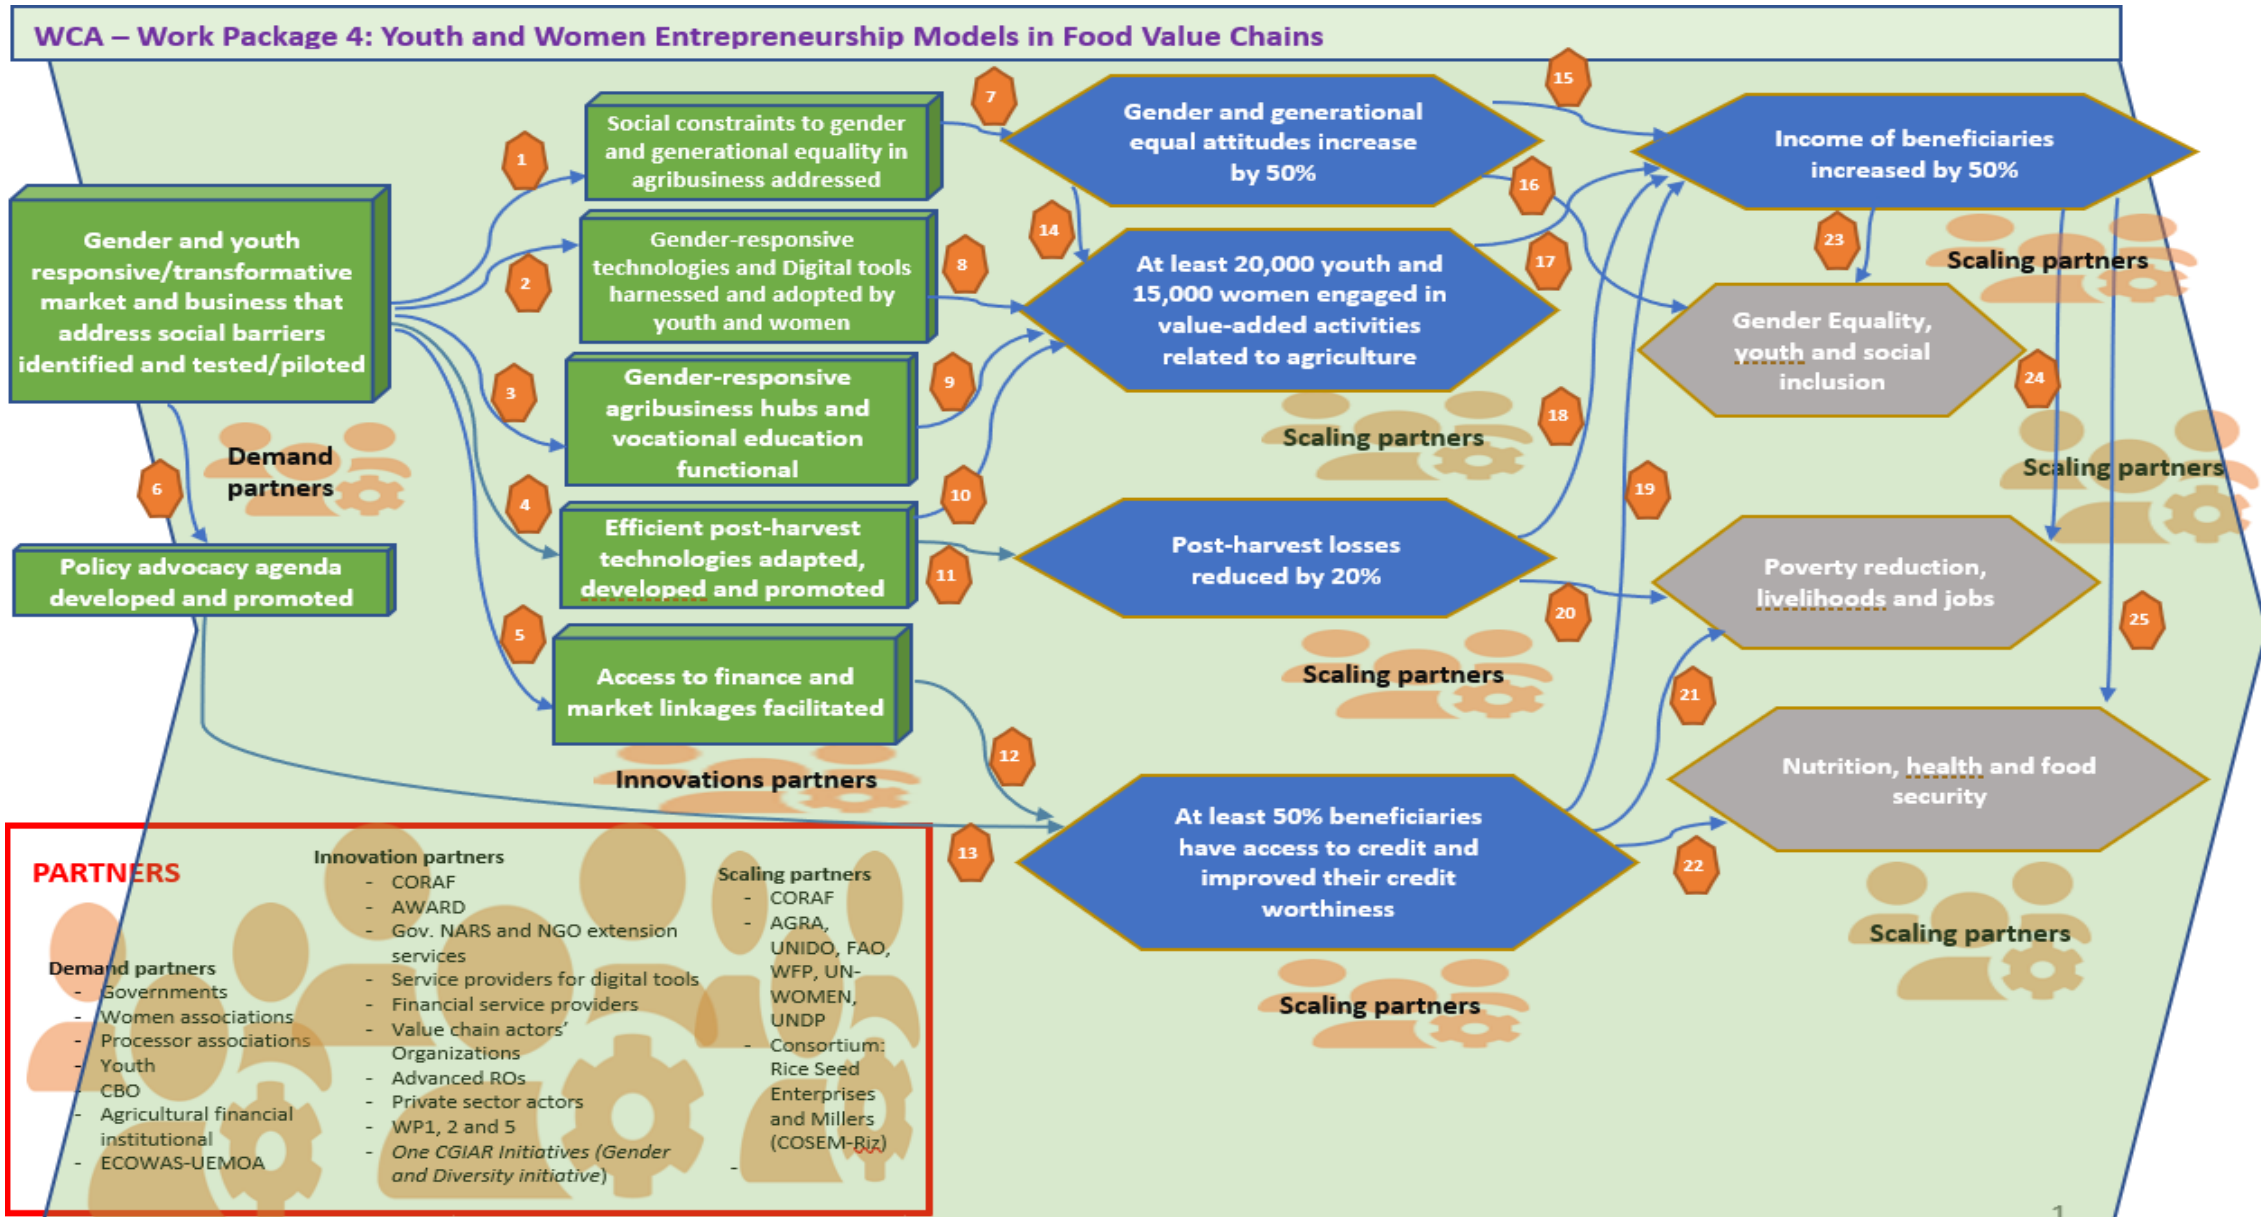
WCA – Work Package 4: Youth and Women Entrepreneurship Models in Food Value Chains

Gender and youth responsive/transformative market and business that address social barriers identified and tested/piloted

Demand partners

6

Policy advocacy agenda developed and promoted

1

2

3

4

5

Social constraints to gender and generational equality in agribusiness addressed

Gender-responsive technologies and Digital tools harnessed and adopted by youth and women

Gender-responsive agribusiness hubs and vocational education functional

Efficient post-harvest technologies adapted, developed and promoted

Access to finance and market linkages facilitated

Innovations partners

7

8

9

10

11

12

13

14

Gender and generational equal attitudes increase by 50%

At least 20,000 youth and 15,000 women engaged in value-added activities related to agriculture

Scaling partners

Post-harvest losses reduced by 20%

Scaling partners

At least 50% beneficiaries have access to credit and improved their credit worthiness

Scaling partners

15

16

17

18

19

20

21

22

Income of beneficiaries increased by 50%

23

Scaling partners

Gender Equality, youth and social inclusion

24

Scaling partners

Poverty reduction, livelihoods and jobs

25

Nutrition, health and food security

Scaling partners

PARTNERS

Demand partners
- Governments
- Women associations
- Processor associations
- Youth
- CBO
- Agricultural financial institutional
- ECOWAS-UEMOA

Innovation partners
- CORAF
- AWARD
- Gov. NARS and NGO extension services
- Service providers for digital tools
- Financial service providers
- Value chain actors' Organizations
- Advanced ROs
- Private sector actors
- WP1, 2 and 5
- One CGIAR Initiatives (Gender and Diversity initiative)

Scaling partners
- CORAF
- AGRA, UNIDO, FAO, WFP, UN-WOMEN, UNDP
- Consortium: Rice Seed Enterprises and Millers (COSEM-Riz)
-

1